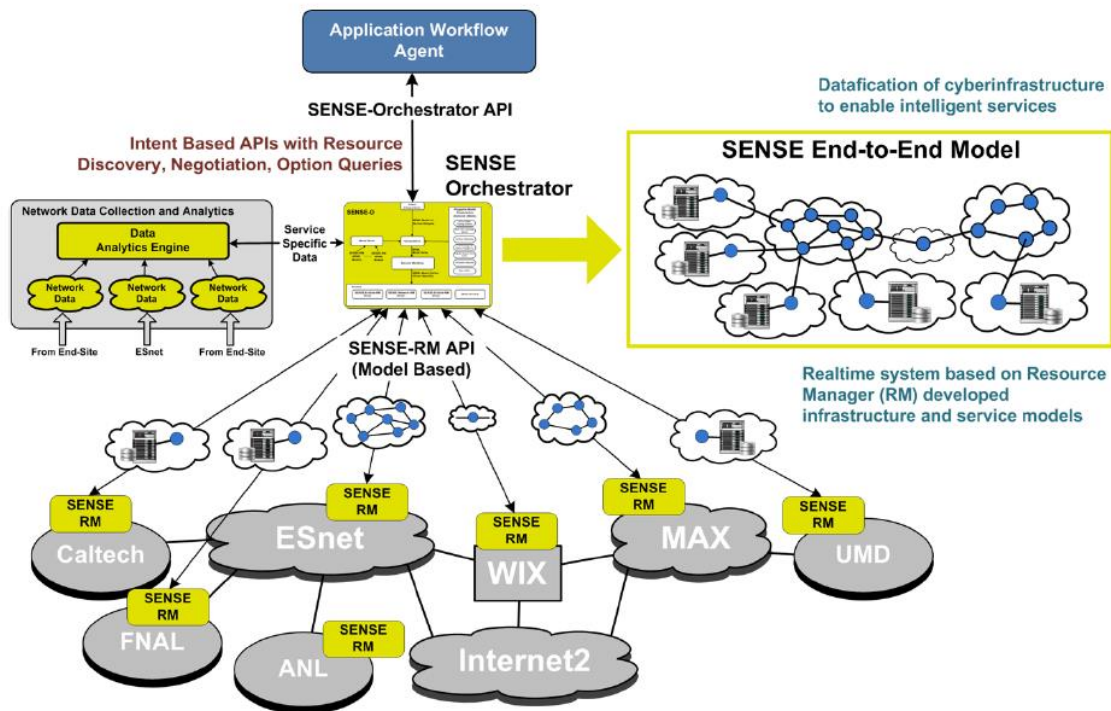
Application Workflow Agent

SENSE-Orchestrator API

Intent Based APIs with Resource Discovery, Negotiation, Option Queries

SENSE Orchestrator

Datafication of cyberinfrastructure to enable intelligent services

SENSE End-to-End Model

Network Data Collection and Analytics

Data Analytics Engine

Service Specific Data

Network Data

Network Data

Network Data

From End-Site

ESnet

From End-Site

SENSE-O

SENSE-RM API (Model Based)

Realtime system based on Resource Manager (RM) developed infrastructure and service models

SENSE RM

SENSE RM

SENSE RM

SENSE RM

SENSE RM

SENSE RM

SENSE RM

Caltech

ESnet

WIX

MAX

UMD

FNAL

ANL

Internet2